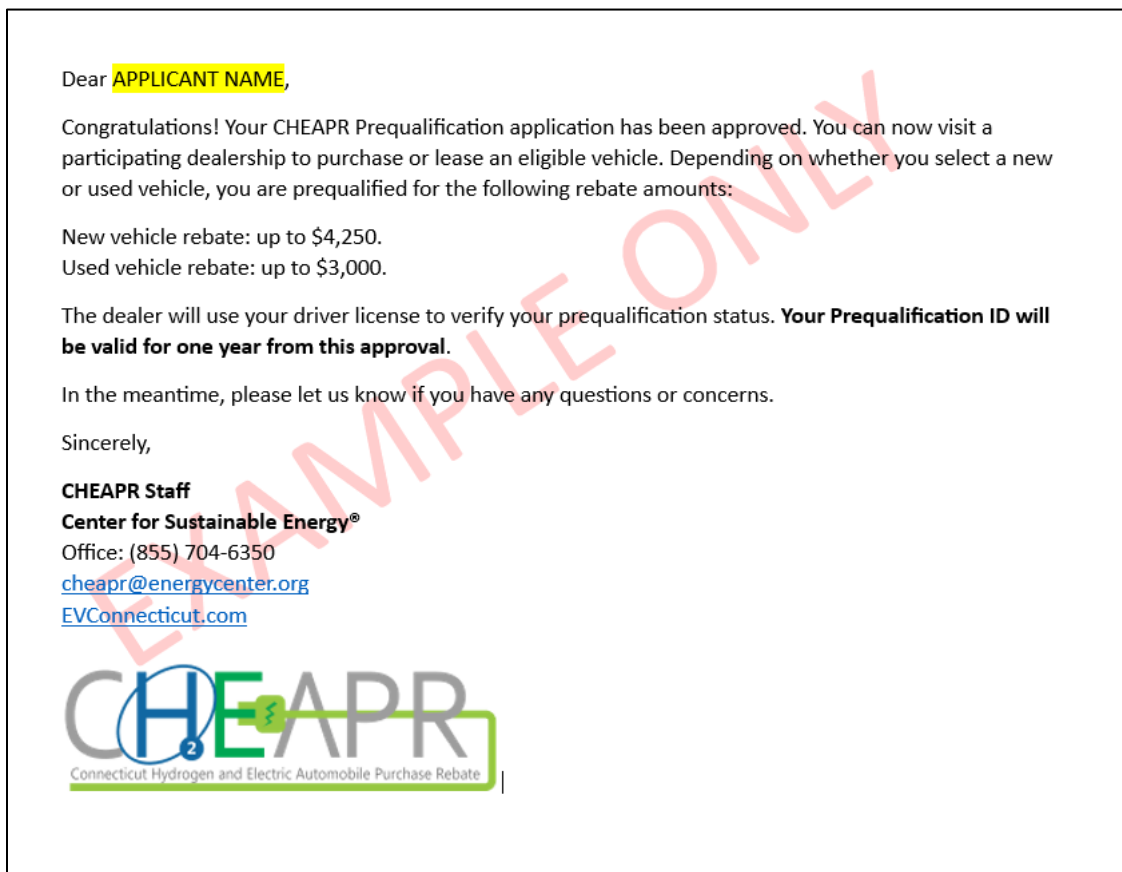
Dear APPLICANT NAME,

Congratulations! Your CHEAPR Prequalification application has been approved. You can now visit a participating dealership to purchase or lease an eligible vehicle. Depending on whether you select a new or used vehicle, you are prequalified for the following rebate amounts:

New vehicle rebate: up to \$4,250.
Used vehicle rebate: up to \$3,000.

The dealer will use your driver license to verify your prequalification status. **Your Prequalification ID will be valid for one year from this approval.**

In the meantime, please let us know if you have any questions or concerns.

Sincerely,

**CHEAPR Staff**
**Center for Sustainable Energy®**
Office: (855) 704-6350
cheapr@energycenter.org
EVConnecticut.com

CH2EAPR
Connecticut Hydrogen and Electric Automobile Purchase Rebate

EXAMPLE ONLY